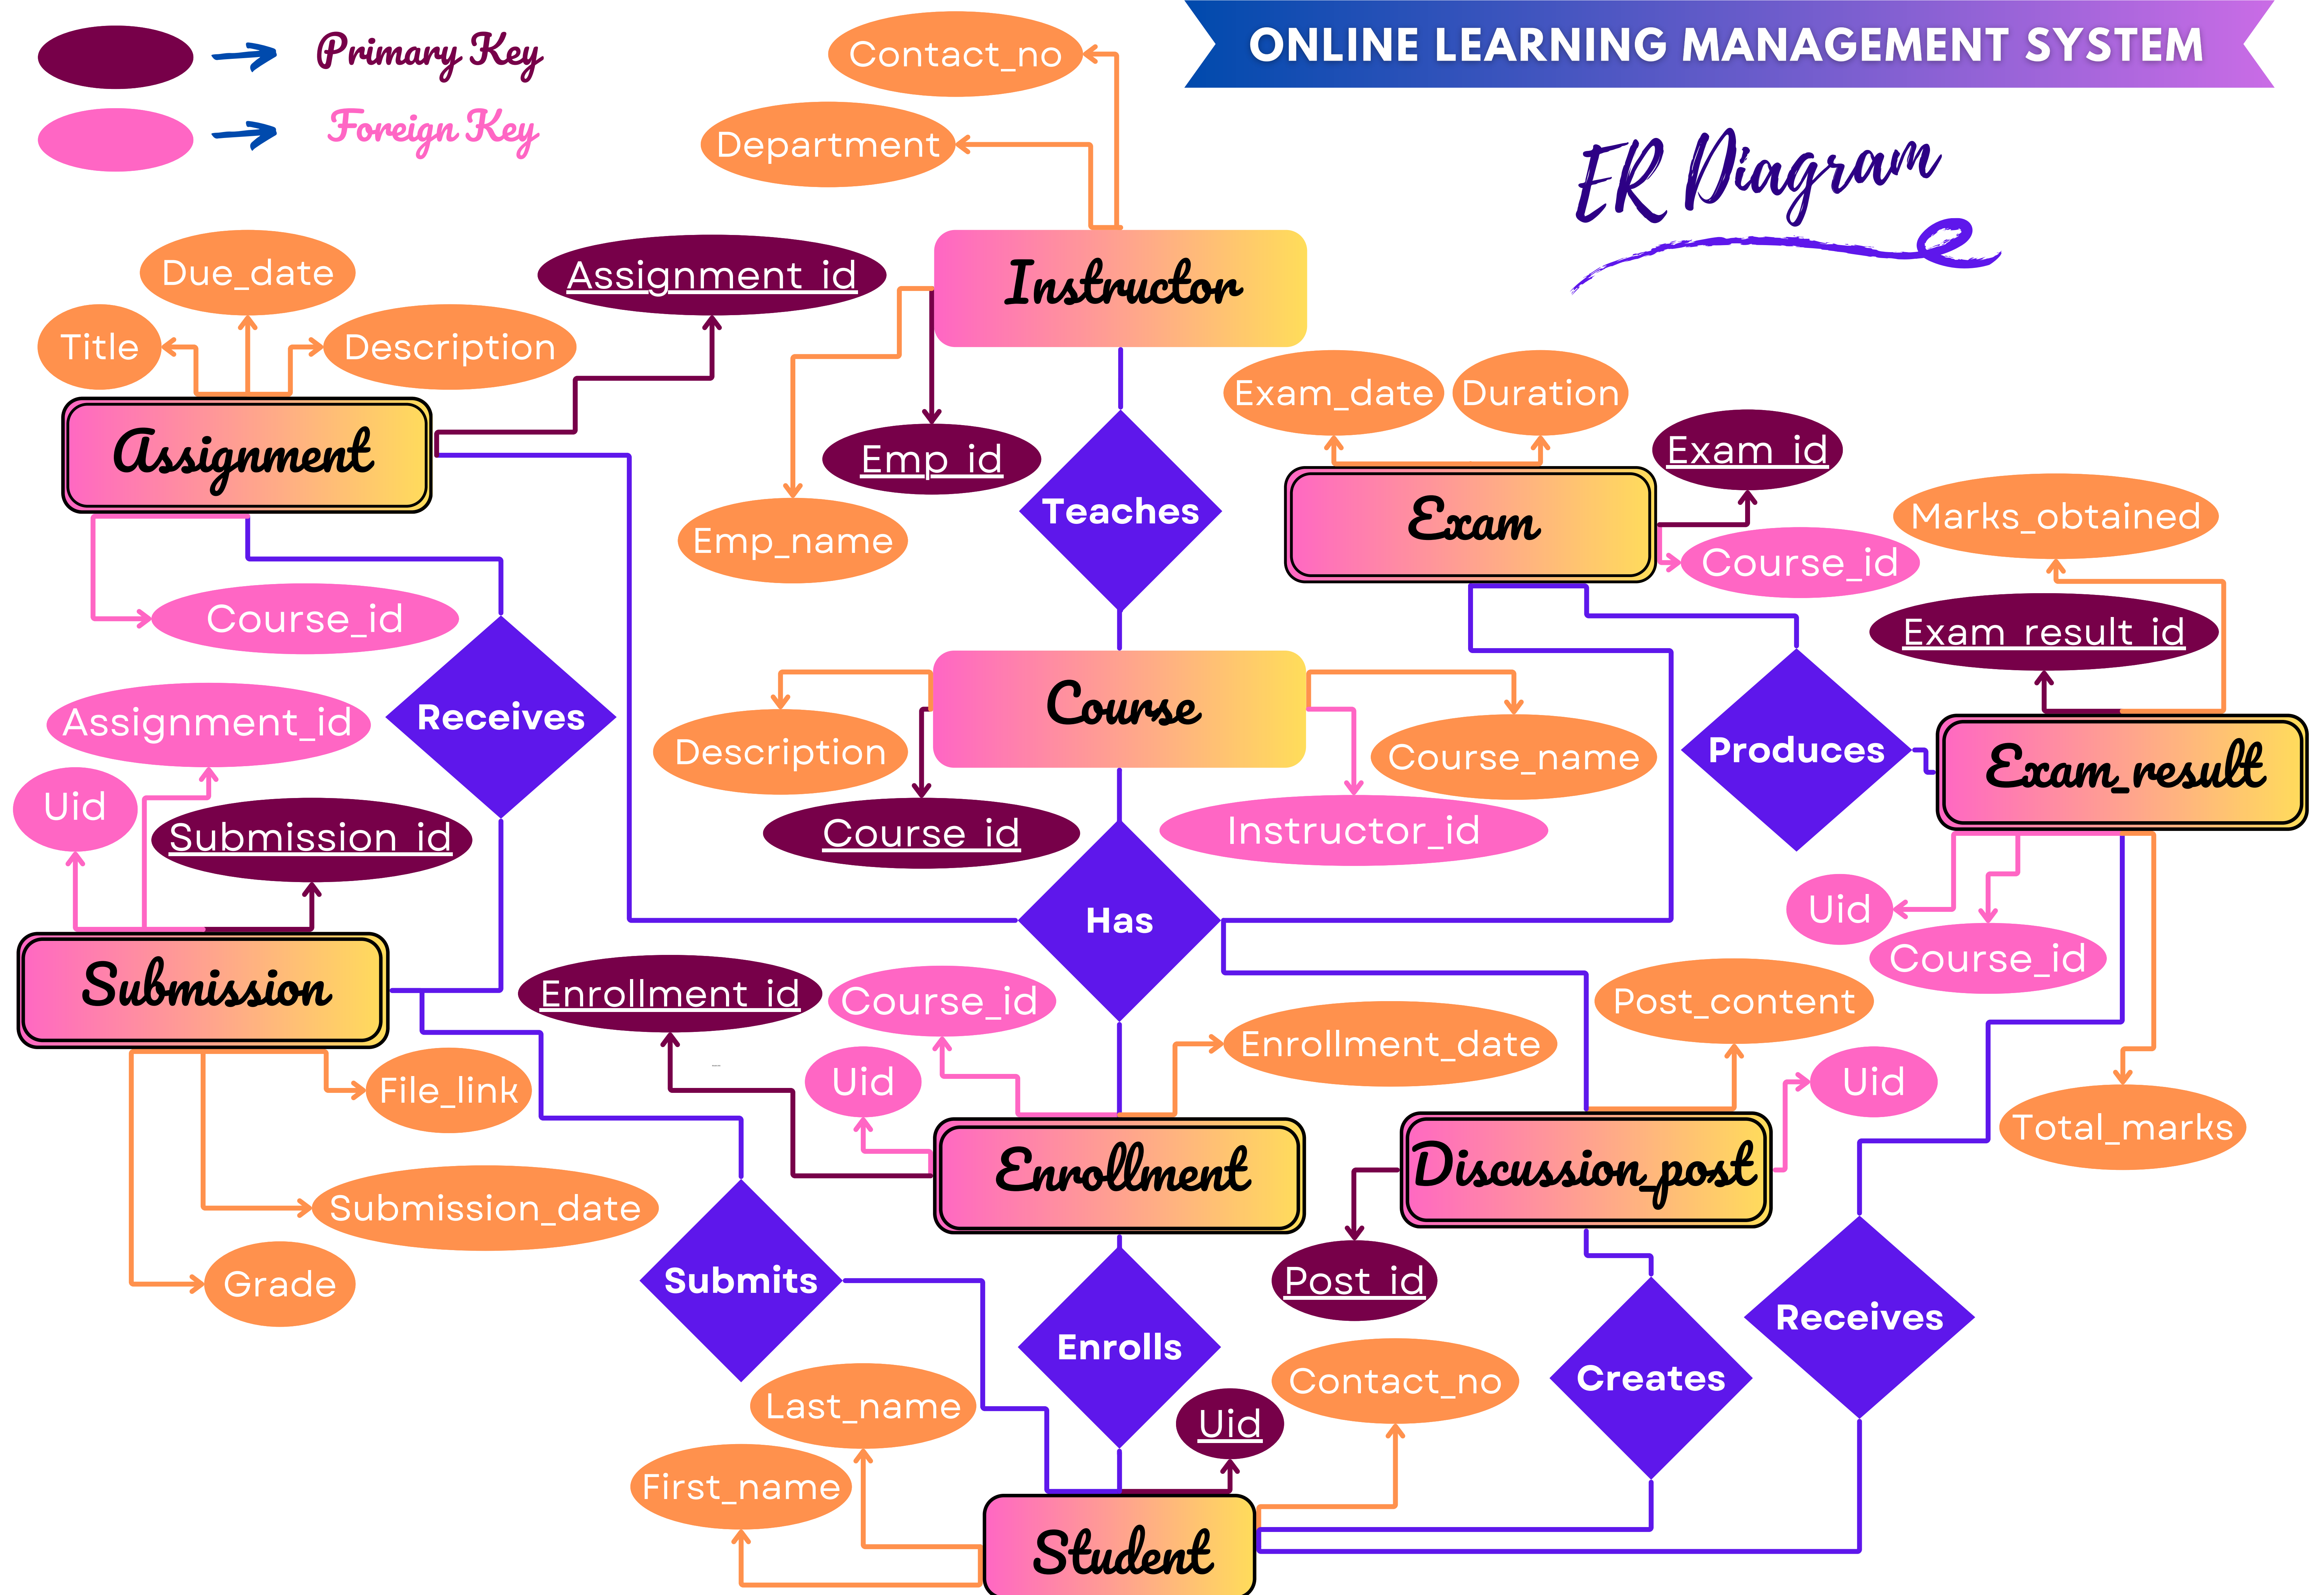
Primary Key
Foreign Key
ONLINE LEARNING MANAGEMENT SYSTEM
ER Diagram
Contact_no
Department
Instructor
Emp_id
Emp_name
Teaches
Due_date
Title
Description
Assignment_id
Assignment
Course_id
Receives
Assignment_id
Uid
Submission_id
Submission
File_link
Submission_date
Grade
Exam_date
Duration
Exam_id
Exam
Course_id
Marks_obtained
Exam_result_id
Produces
Exam_result
Uid
Course_id
Total_marks
Course
Description
Course_id
Course_name
Instructor_id
Has
Enrollment_id
Course_id
Uid
Enrollment_date
Enrollment
Post_content
Uid
Discussion_post
Post_id
Submits
Enrolls
Creates
Receives
Contact_no
Uid
Last_name
First_name
Student